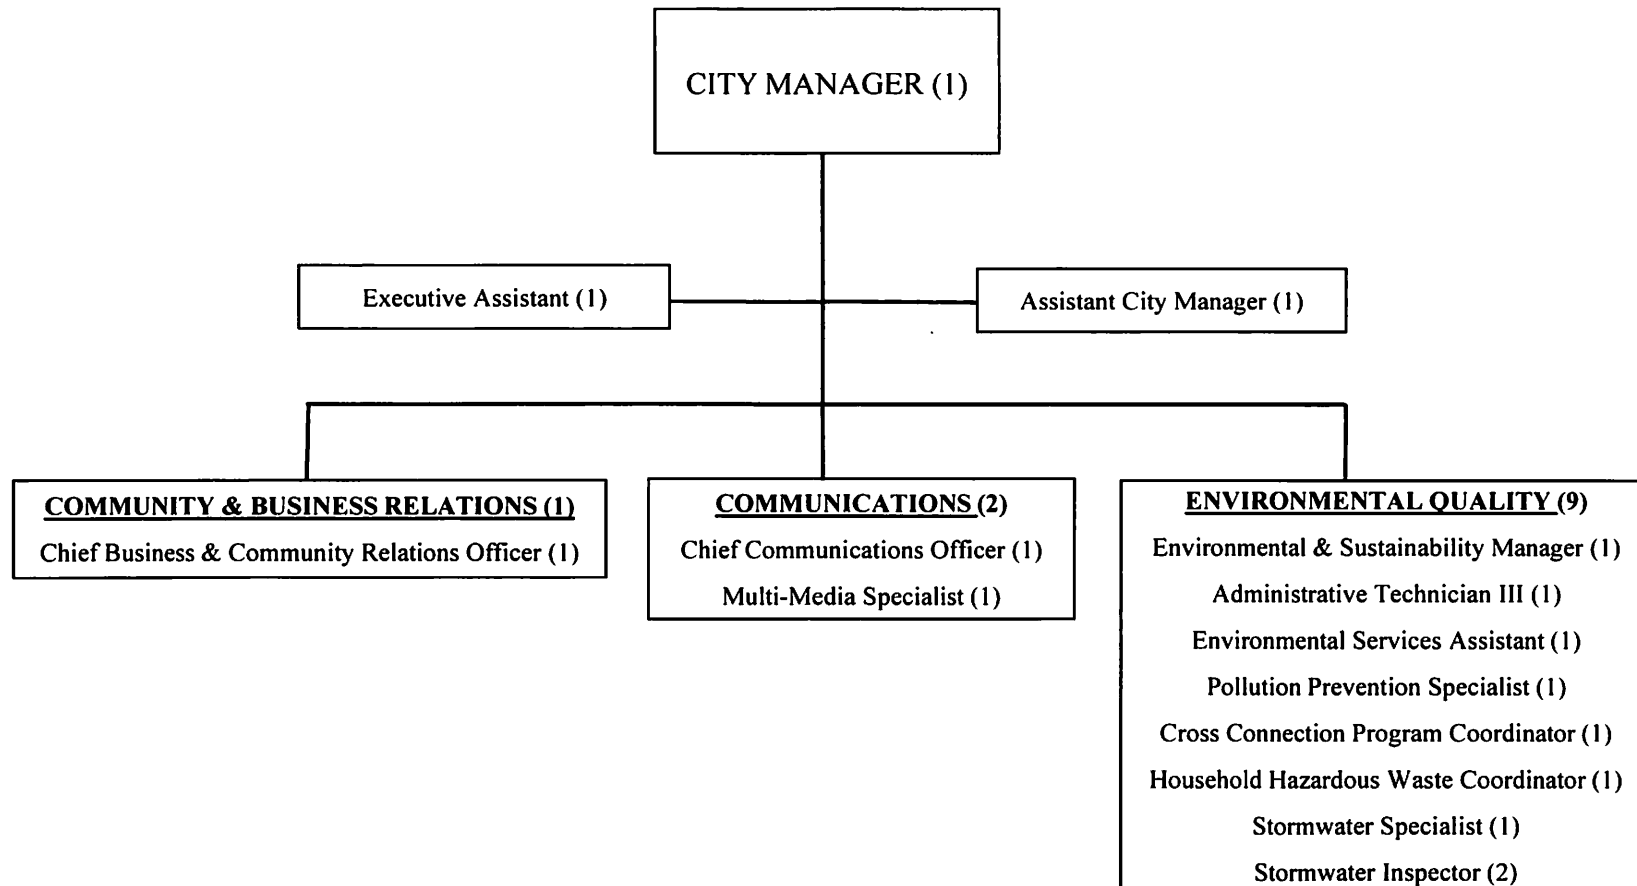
CITY MANAGER (1)

Executive Assistant (1)

Assistant City Manager (1)

COMMUNITY & BUSINESS RELATIONS (1)
Chief Business & Community Relations Officer (1)

COMMUNICATIONS (2)
Chief Communications Officer (1)
Multi-Media Specialist (1)

ENVIRONMENTAL QUALITY (9)
Environmental & Sustainability Manager (1)
Administrative Technician III (1)
Environmental Services Assistant (1)
Pollution Prevention Specialist (1)
Cross Connection Program Coordinator (1)
Household Hazardous Waste Coordinator (1)
Stormwater Specialist (1)
Stormwater Inspector (2)